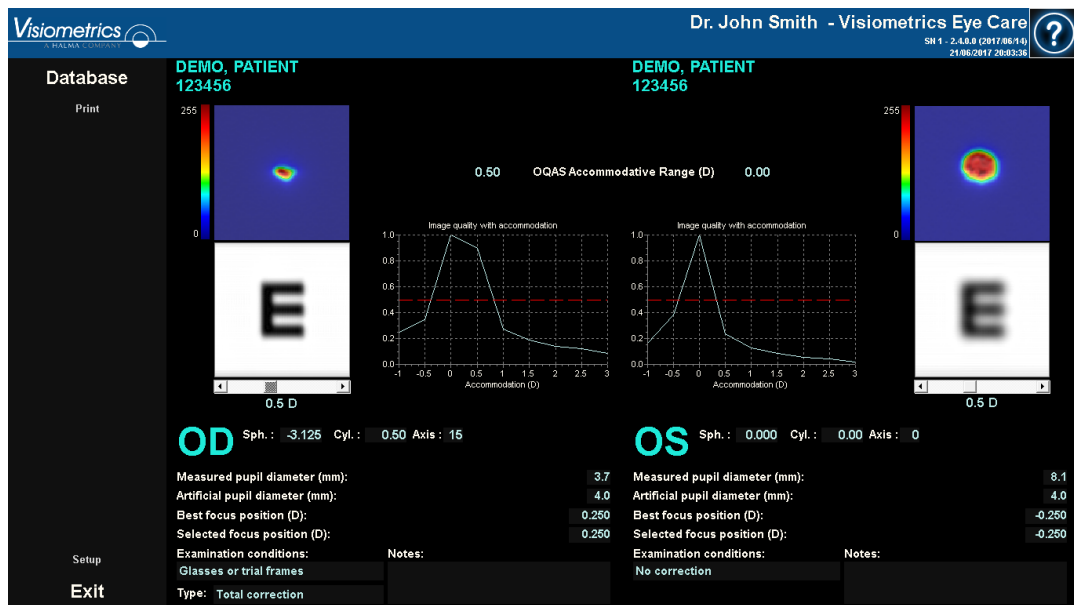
Visiometrics
A HALMA COMPANY

Dr. John Smith - Visiometrics Eye Care
SN 1 - 2.4.0.0 (2017/06/14)
21/06/2017 20:03:36

?

Database

Print

DEMO, PATIENT
123456

DEMO, PATIENT
123456

255

0

255

0

0.50 OQAS Accommodative Range (D) 0.00

Image quality with accommodation

1.0
0.8
0.6
0.4
0.2
0.0
-1 -0.5 0 0.5 1 1.5 2 2.5 3
Accommodation (D)

Image quality with accommodation

1.0
0.8
0.6
0.4
0.2
0.0
-1 -0.5 0 0.5 1 1.5 2 2.5 3
Accommodation (D)

E

E

0.5 D

0.5 D

OD Sph. : -3.125 Cyl. : 0.50 Axis : 15

OS Sph. : 0.000 Cyl. : 0.00 Axis : 0

Measured pupil diameter (mm): 3.7
Artificial pupil diameter (mm): 4.0
Best focus position (D): 0.250
Selected focus position (D): 0.250
Examination conditions:
Glasses or trial frames
Type: Total correction
Notes:

Measured pupil diameter (mm): 8.1
Artificial pupil diameter (mm): 4.0
Best focus position (D): -0.250
Selected focus position (D): -0.250
Examination conditions:
No correction
Notes:

Setup

Exit